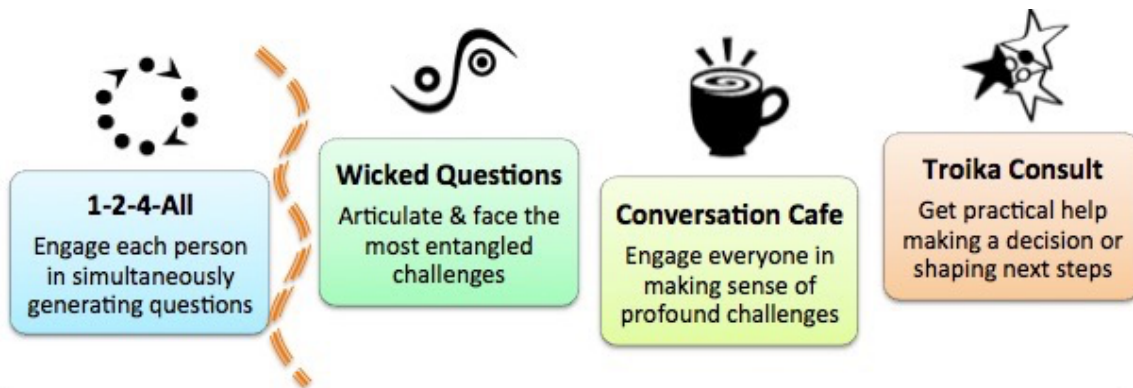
1-2-4-All

Engage each person in simultaneously generating questions

Wicked Questions

Articulate & face the most entangled challenges

Conversation Cafe

Engage everyone in making sense of profound challenges

Troika Consult

Get practical help making a decision or shaping next steps